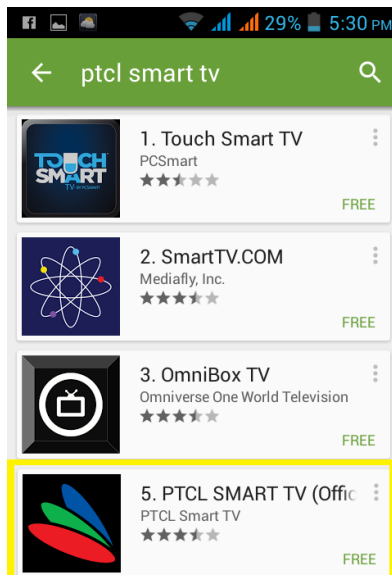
29% 5:30 PM

ptcl smart tv

TOUCH SMART TV BY PCSMART

1. Touch Smart TV
PCSmart
FREE

2. SmartTV.COM
Mediafly, Inc.
FREE

3. OmniBox TV
Omniverse One World Television
FREE

5. PTCL SMART TV (Offic
PTCL Smart TV
FREE